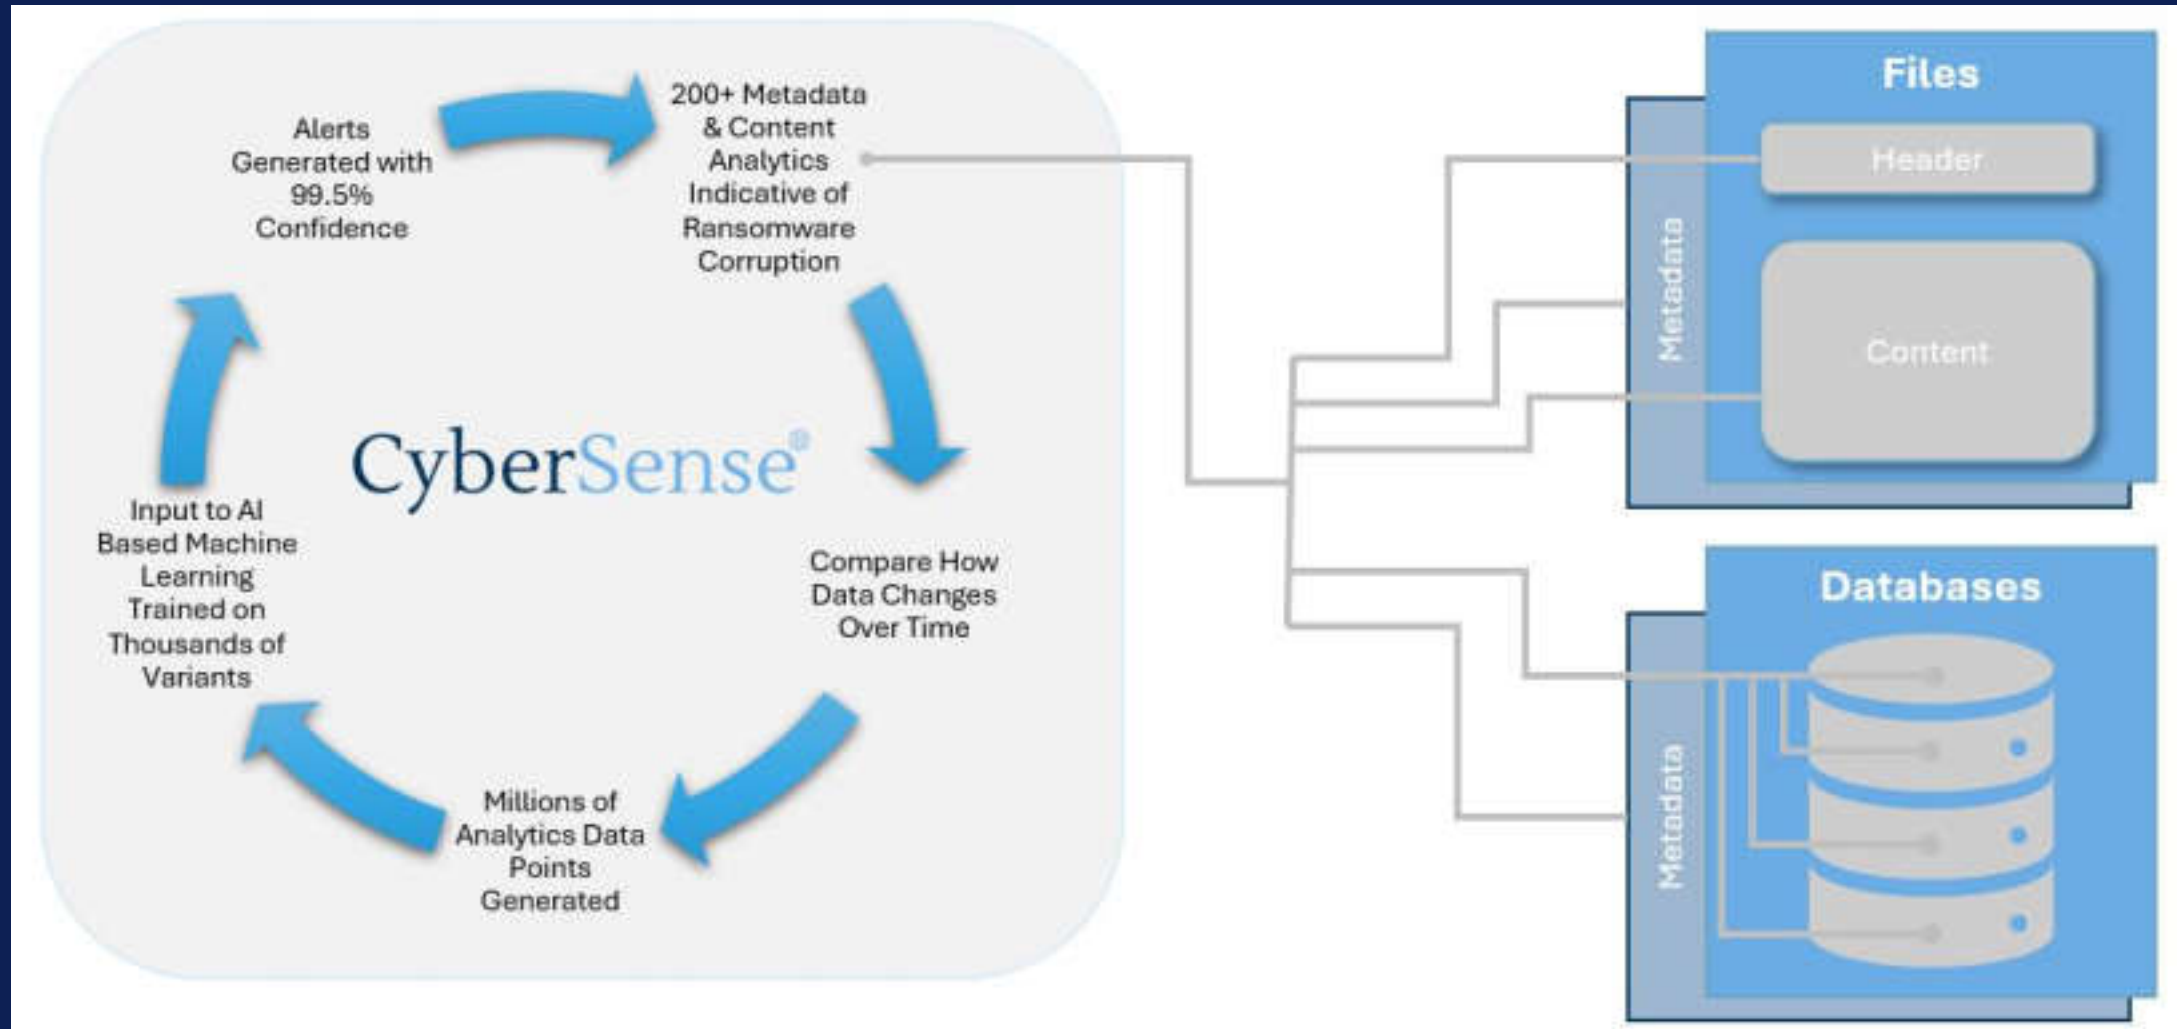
Alerts Generated with 99.5% Confidence

200+ Metadata & Content Analytics Indicative of Ransomware Corruption

CyberSense®

Compare How Data Changes Over Time

Millions of Analytics Data Points Generated

Input to AI Based Machine Learning Trained on Thousands of Variants

Files

Header

Metadata

Content

Databases

Metadata